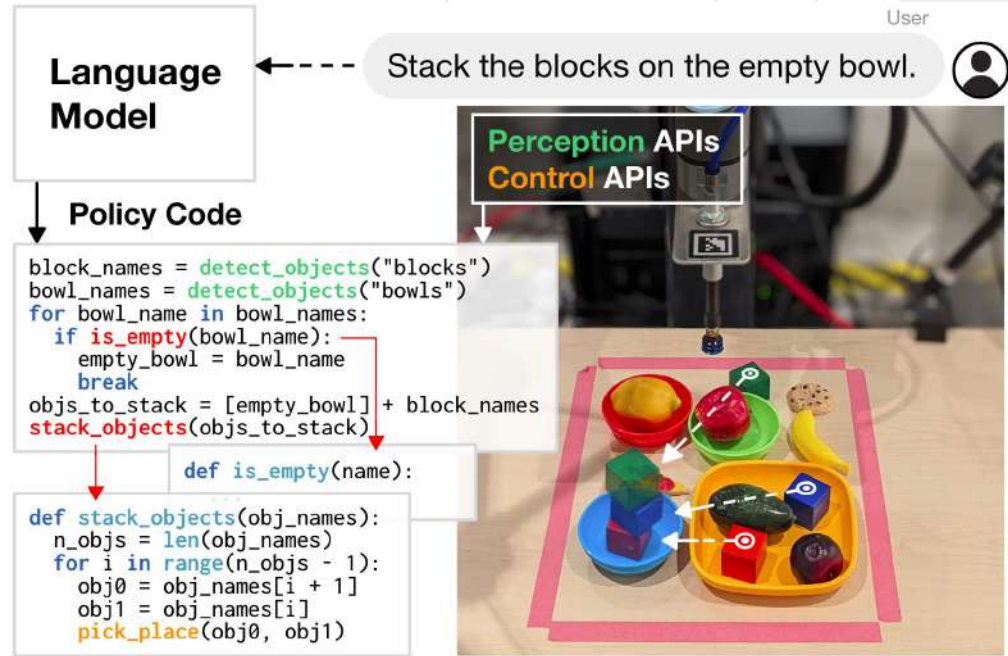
User

Stack the blocks on the empty bowl.

Language Model

Policy Code

Perception APIs
Control APIs

block_names = detect_objects("blocks")
bowl_names = detect_objects("bowls")
for bowl_name in bowl_names:
  if is_empty(bowl_name):
    empty_bowl = bowl_name
    break
objs_to_stack = [empty_bowl] + block_names
stack_objects(objs_to_stack)

def is_empty(name):
  ...

def stack_objects(obj_names):
  n_objs = len(obj_names)
  for i in range(n_objs - 1):
    obj0 = obj_names[i + 1]
    obj1 = obj_names[i]
    pick_place(obj0, obj1)